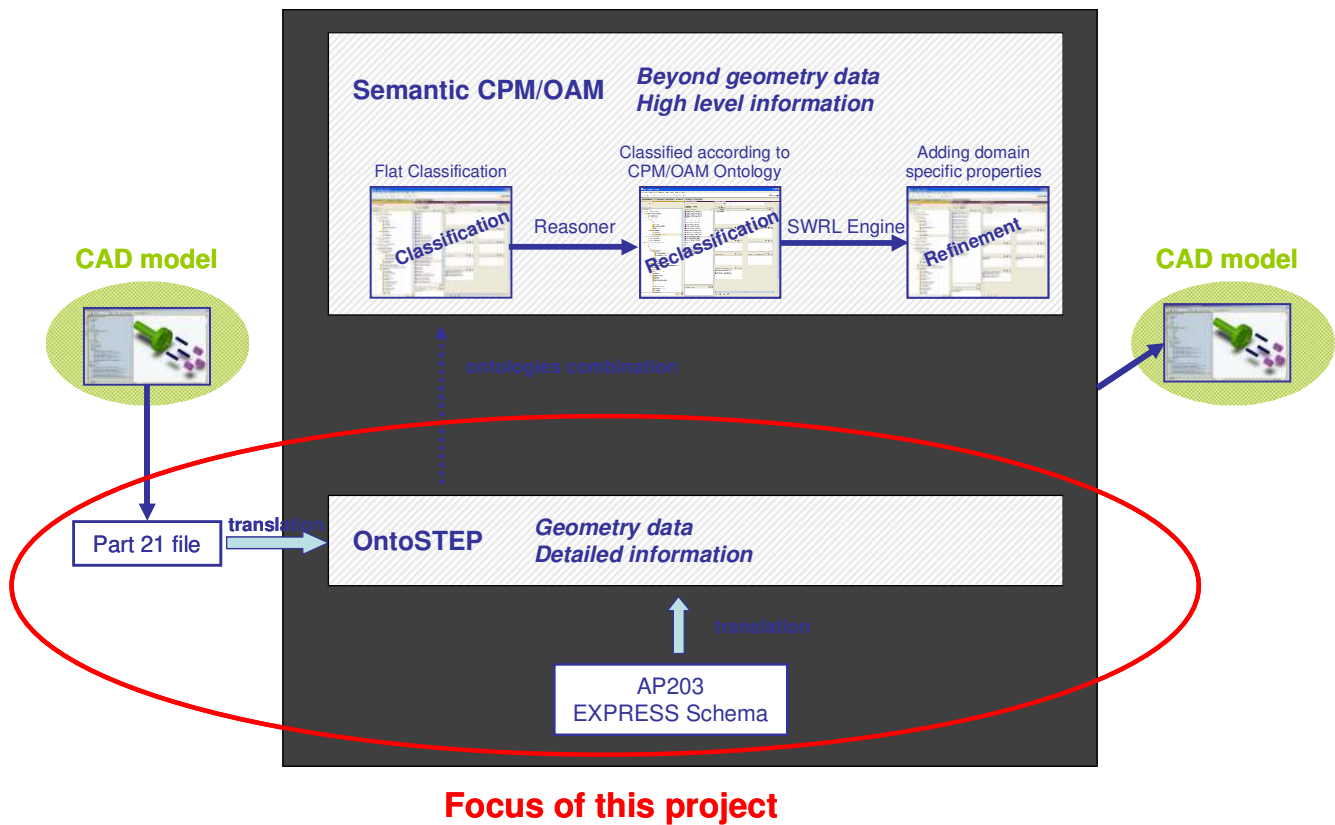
Semantic CPM/OAM

Beyond geometry data
High level information

Flat Classification

Classified according to CPM/OAM Ontology

Adding domain specific properties

Classification

Reasoner

Reclassification

SWRL Engine

Refinement

CAD model

CAD model

ontologies combination

Part 21 file

translation

OntoSTEP

Geometry data
Detailed information

translation

AP203
EXPRESS Schema

Focus of this project